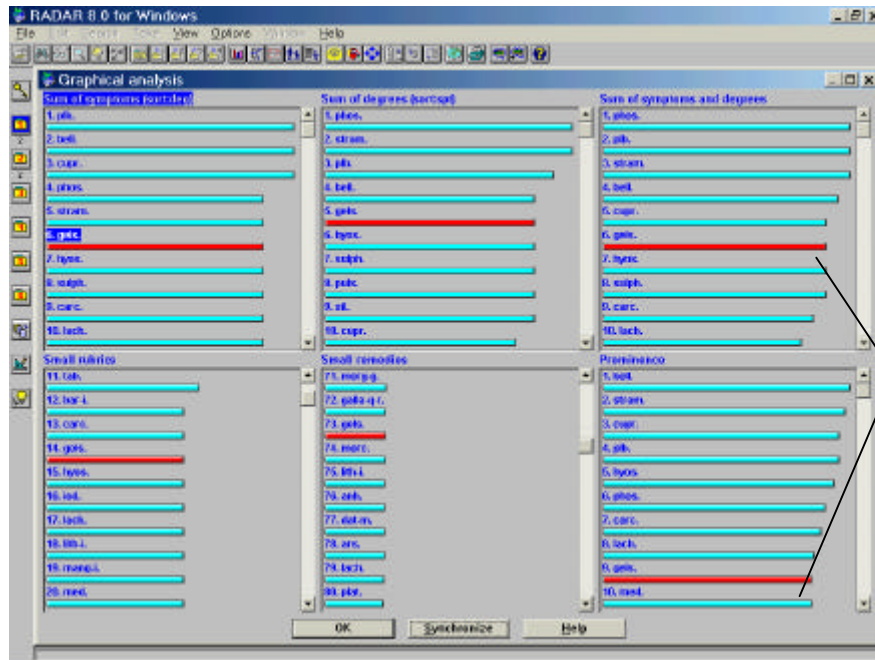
RADAR 8.0 for Windows

File Edit Search Tools View Options Window Help

Graphical analysis

Sum of symptoms (sort:deg)
1. plb.
2. bell.
3. cupr.
4. phos.
5. stram.
6. gels.
7. hyos.
8. sulph.
9. carc.
10. lach.

Sum of degrees (sort:spt)
1. phos.
2. stram.
3. plb.
4. bell.
5. gels.
6. hyos.
7. sulph.
8. puls.
9. sil.
10. cupr.

Sum of symptoms and degrees
1. phos.
2. plb.
3. stram.
4. bell.
5. cupr.
6. gels.
7. hyos.
8. sulph.
9. carc.
10. lach.

Small rubrics
11. tab.
12. bar-i.
13. carc.
14. gels.
15. hyos.
16. iod.
17. lach.
18. lith-i.
19. mang-i.
20. med.

Small remedies
71. merp-g.
72. galla-q-r.
73. gels.
74. merc.
75. lith-i.
76. anh.
77. dat-m.
78. ars.
79. lach.
80. plat.

Prominence
1. bell.
2. stram.
3. cupr.
4. plb.
5. hyos.
6. phos.
7. carc.
8. lach.
9. gels.
10. med.

OK
Synchronize
Help